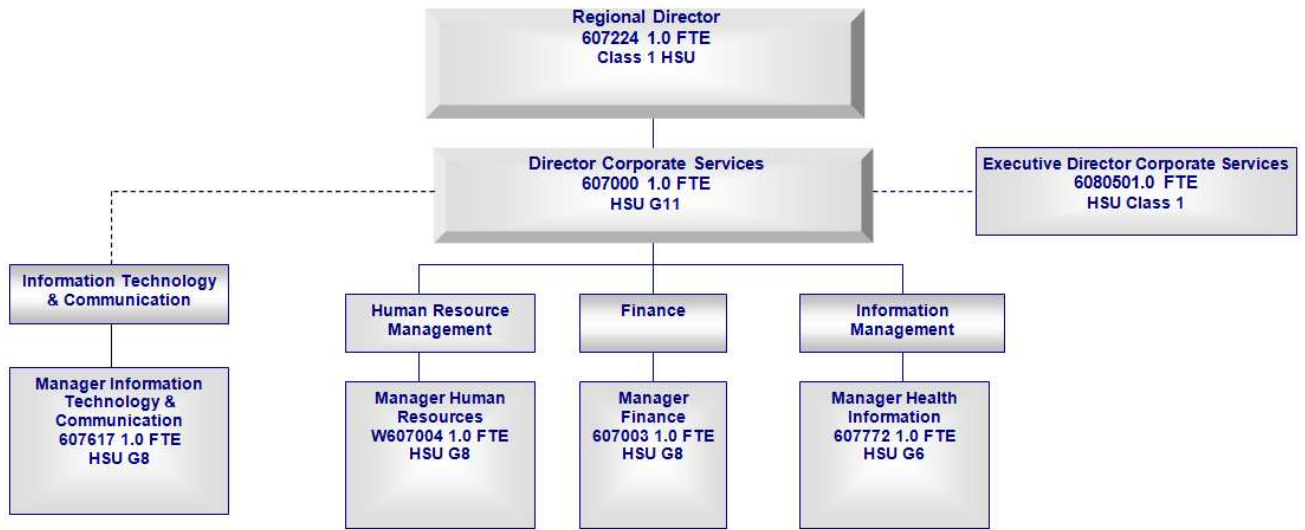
Regional Director
607224 1.0 FTE
Class 1 HSU

Director Corporate Services
607000 1.0 FTE
HSU G11

Executive Director Corporate Services
6080501.0 FTE
HSU Class 1

Information Technology & Communication

Manager Information Technology & Communication
607617 1.0 FTE
HSU G8

Human Resource Management

Manager Human Resources
W607004 1.0 FTE
HSU G8

Finance

Manager Finance
607003 1.0 FTE
HSU G8

Information Management

Manager Health Information
607772 1.0 FTE
HSU G6